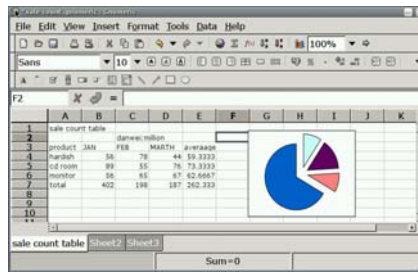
sale count_gnumeric - Gnumeric

File Edit View Insert Format Tools Data Help

100%

Sans 10

F2

| | A | B | C | D | E | F | G | H | I | J | K |
|---|---|---|---|---|---|---|---|---|---|---|---|
| 1 | sale count table | | | | | | | | | | |
| 2 | | | danwei:million | | | | | | | | |
| 3 | product | JAN | FEB | MARTH | averaage | | | | | | |
| 4 | hardish | 56 | 78 | 44 | 59.3333 | | | | | | |
| 5 | cd room | 99 | 55 | 76 | 73.3333 | | | | | | |
| 6 | monitor | 56 | 65 | 67 | 62.6667 | | | | | | |
| 7 | total | 402 | 198 | 187 | 262.333 | | | | | | |
| 8 | | | | | | | | | | | |
| 9 | | | | | | | | | | | |
| 10 | | | | | | | | | | | |

sale count table Sheet2 Sheet3

Sum=0